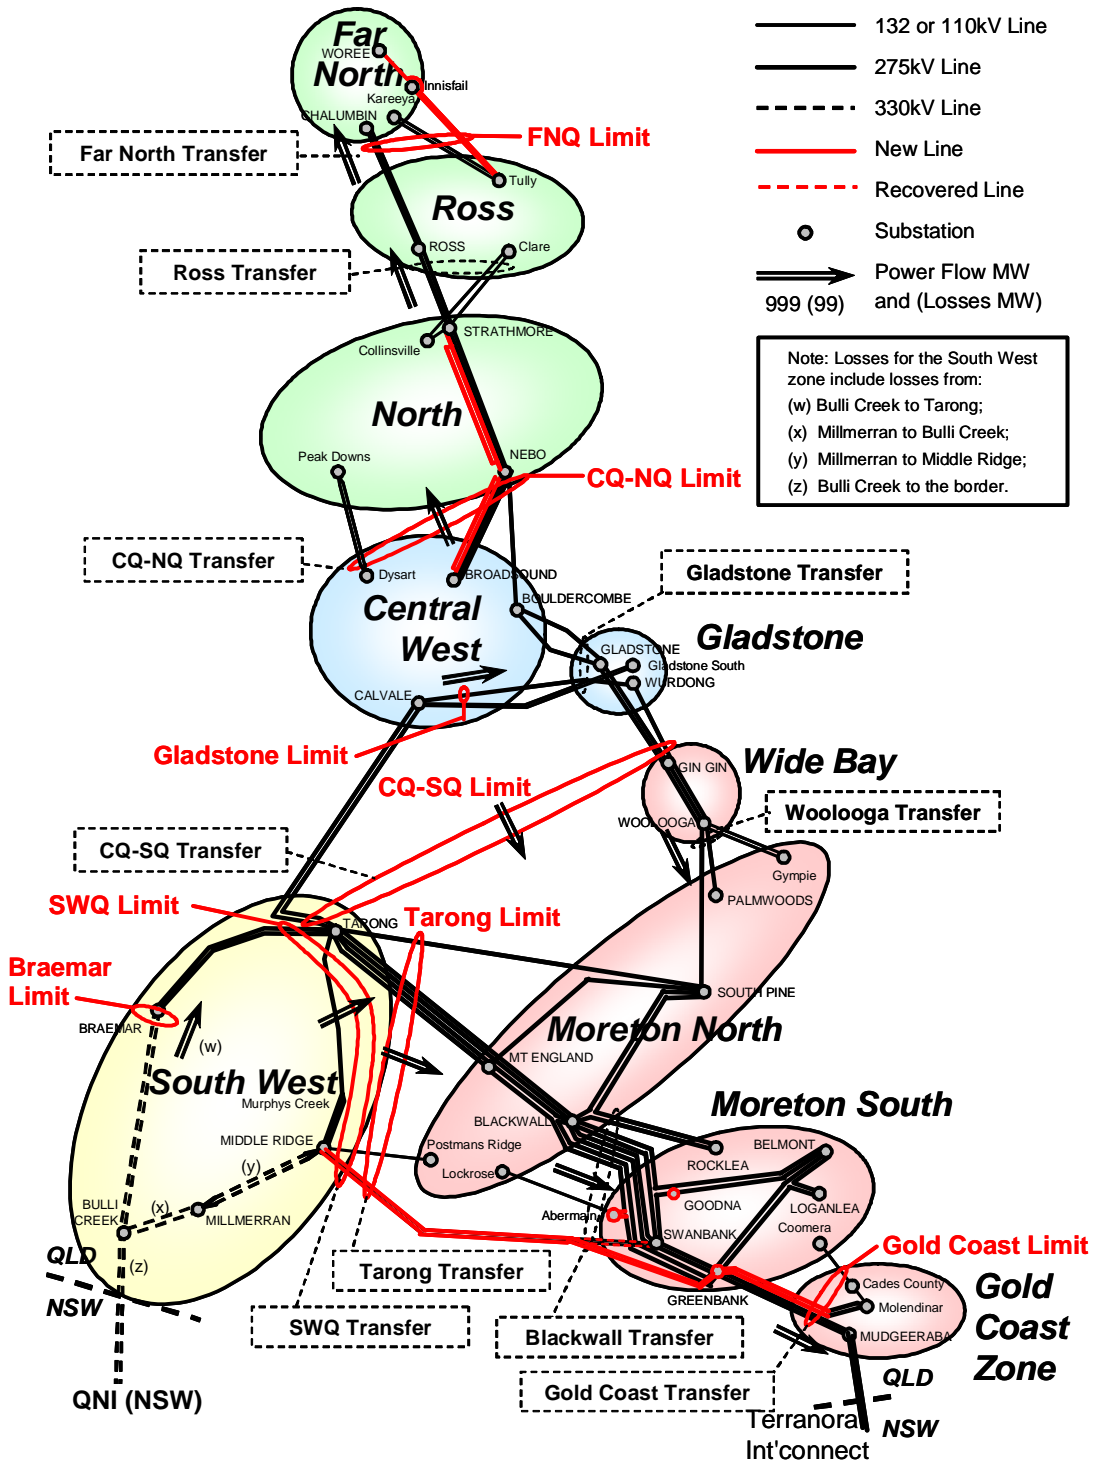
132 or 110kV Line
275kV Line
330kV Line
New Line
Recovered Line
Substation
Power Flow MW and (Losses MW)
999 (99)

Note: Losses for the South West zone include losses from:
(w) Bulli Creek to Tarong;
(x) Millmerran to Bulli Creek;
(y) Millmerran to Middle Ridge;
(z) Bulli Creek to the border.

Far North
WOREE
Innisfail
Kareeya
CHALUMBIN
Far North Transfer
FNQ Limit
Tully
Ross
ROSS
Clare
Ross Transfer
STRATHMORE
Collinsville
North
Peak Downs
NEBO
CQ-NQ Limit
CQ-NQ Transfer
Dysart
BROADSOUND
BOULDERCOMBE
Gladstone Transfer
Central West
Gladstone
GLADSTONE
Gladstone South
WURDONG
CALVALE
Gladstone Limit
GIN GIN
Wide Bay
CQ-SQ Limit
WOOLOOGA
Woolooga Transfer
CQ-SQ Transfer
Gympie
PALMWOODS
SWQ Limit
TARONG
Tarong Limit
Braemar Limit
SOUTH PINE
BRAEMAR
(w)
Moreton North
MT ENGLAND
South West
Murphys Creek
Moreton South
BLACKWALL
MIDDLE RIDGE
Postmans Ridge
BELMONT
ROCKLEA
(y)
Lockrose
GOODNA
LOGANLEA
BULLI CREEK
(x)
MILLMERRAN
Abermain
SWANBANK
Coomera
QLD
(z)
Gold Coast Limit
NSW
Cades County
Gold Coast Zone
Molendinar
GREENBANK
Tarong Transfer
MUDGEERABA
SWQ Transfer
Blackwall Transfer
QLD
Gold Coast Transfer
QNI (NSW)
Terranora Int'connect
NSW